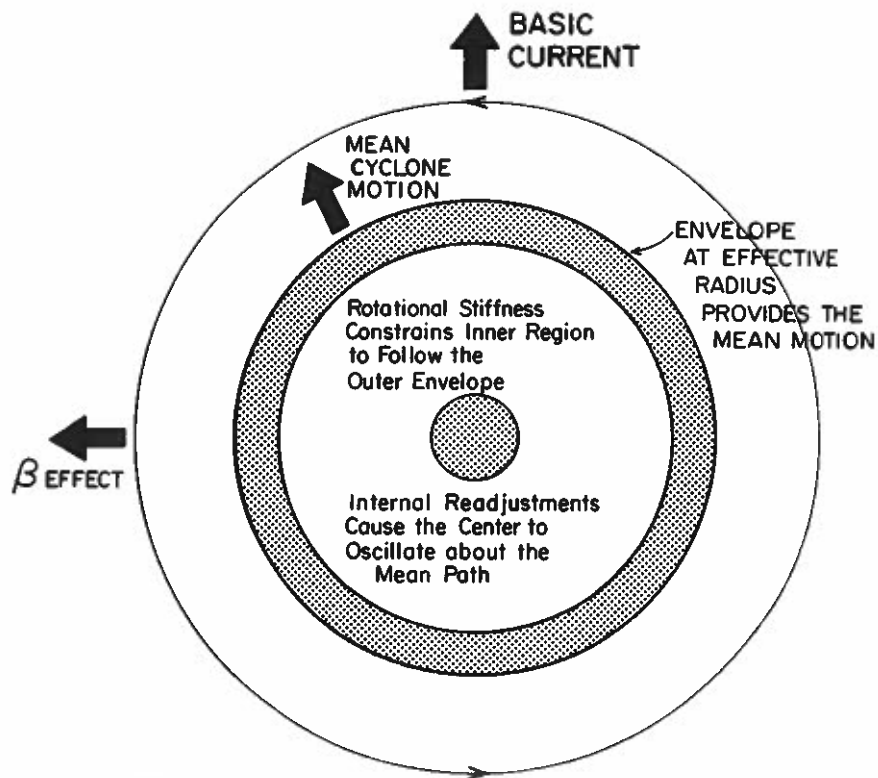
BASIC CURRENT

MEAN CYCLONE MOTION

ENVELOPE AT EFFECTIVE RADIUS PROVIDES THE MEAN MOTION

Rotational Stiffness Constrains Inner Region to Follow the Outer Envelope

$\beta$ EFFECT

Internal Readjustments Cause the Center to Oscillate about the Mean Path